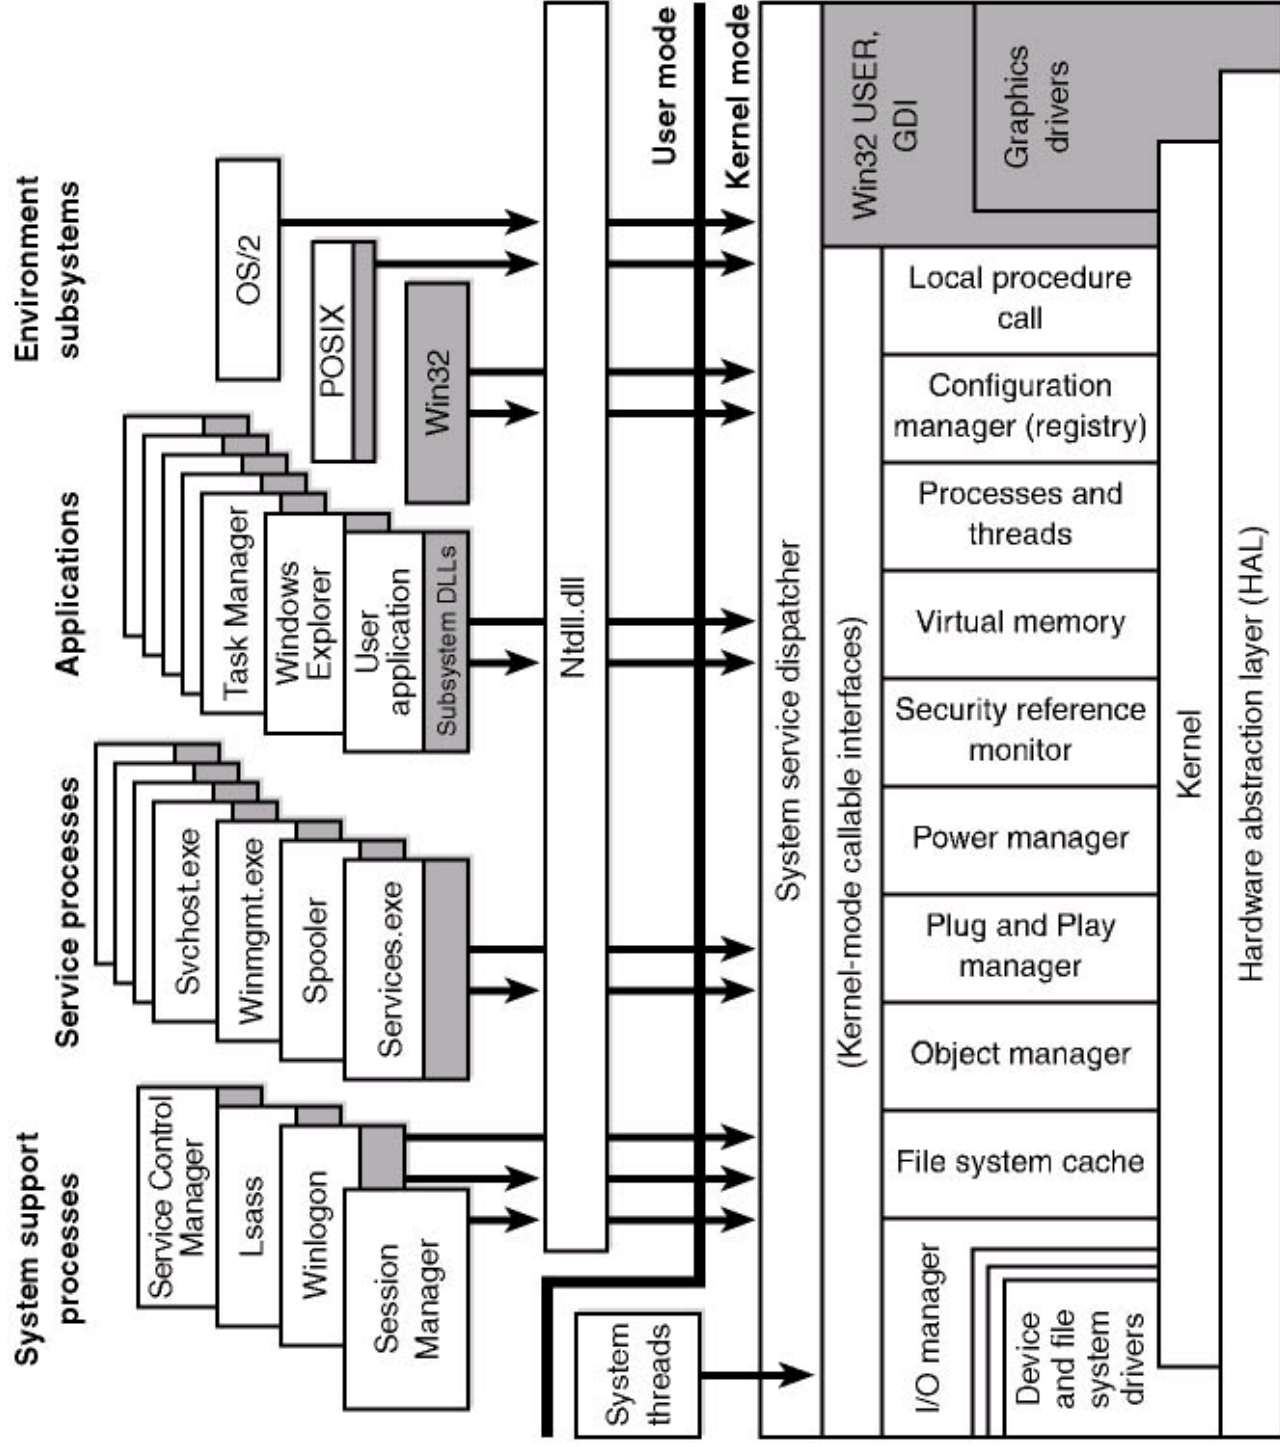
Environment subsystems

OS/2

POSIX

Win32

Applications

Task Manager

Windows Explorer

User application

Subsystem DLLs

Service processes

Svchost.exe

Winmgmt.exe

Spooler

Services.exe

System support processes

Service Control Manager

Lsass

Winlogon

Session Manager

Ntdll.dll

User mode

Kernel mode

System threads

System service dispatcher

(Kernel-mode callable interfaces)

Win32 USER, GDI

Graphics drivers

Local procedure call

Configuration manager (registry)

Processes and threads

Virtual memory

Security reference monitor

Power manager

Plug and Play manager

Object manager

File system cache

I/O manager

Device and file system drivers

Kernel

Hardware abstraction layer (HAL)